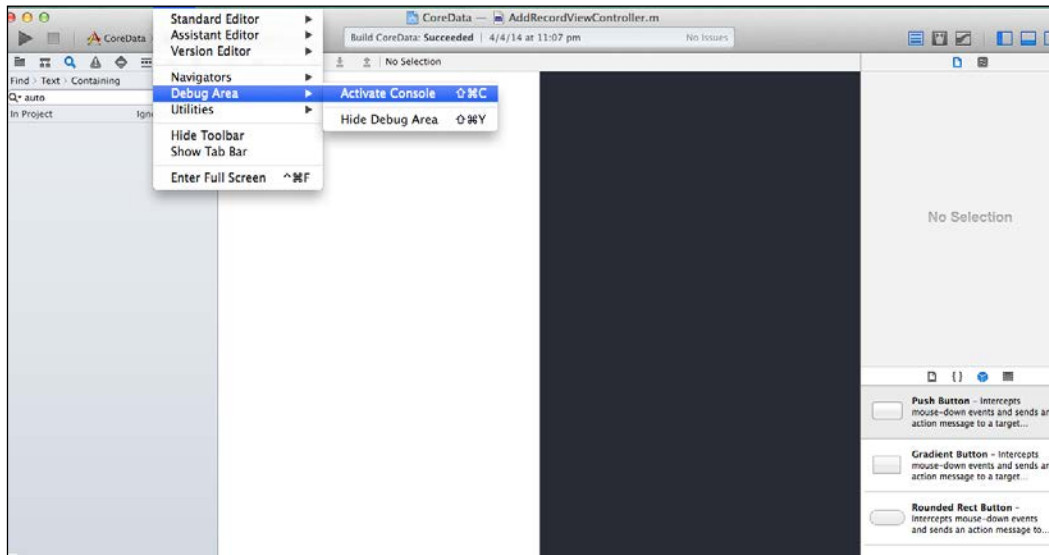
CoreData — AddRecordViewController.m

CoreData

Build CoreData: Succeeded | 4/4/14 at 11:07 pm

No Issues

Find > Text > Containing

auto

In Project

Ign

Standard Editor
Assistant Editor
Version Editor

Navigators
Debug Area
Utilities

Hide Toolbar
Show Tab Bar

Enter Full Screen ^⌘F

Activate Console ⇧⌘C

Hide Debug Area ⇧⌘Y

No Selection

No Selection

Push Button - Intercepts mouse-down events and sends an action message to a target...

Gradient Button - Intercepts mouse-down events and sends an action message to a target...

Rounded Rect Button - Intercepts mouse-down events and sends an action message to...